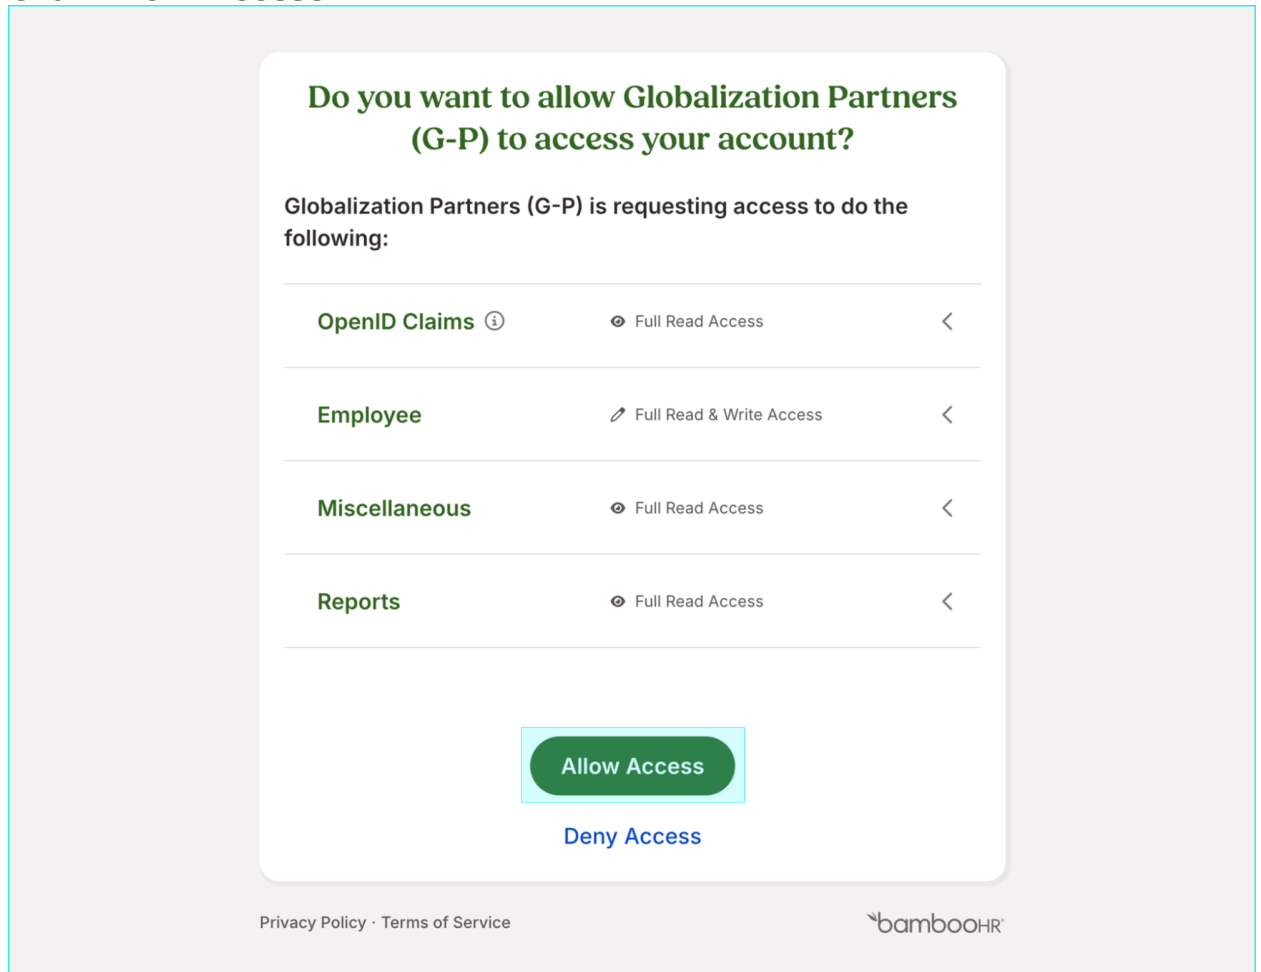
Do you want to allow Globalization Partners (G-P) to access your account?

Globalization Partners (G-P) is requesting access to do the following:

OpenID Claims ⓘ Full Read Access

Employee Full Read & Write Access

Miscellaneous Full Read Access

Reports Full Read Access

Allow Access

Deny Access

Privacy Policy · Terms of Service

bambooHR